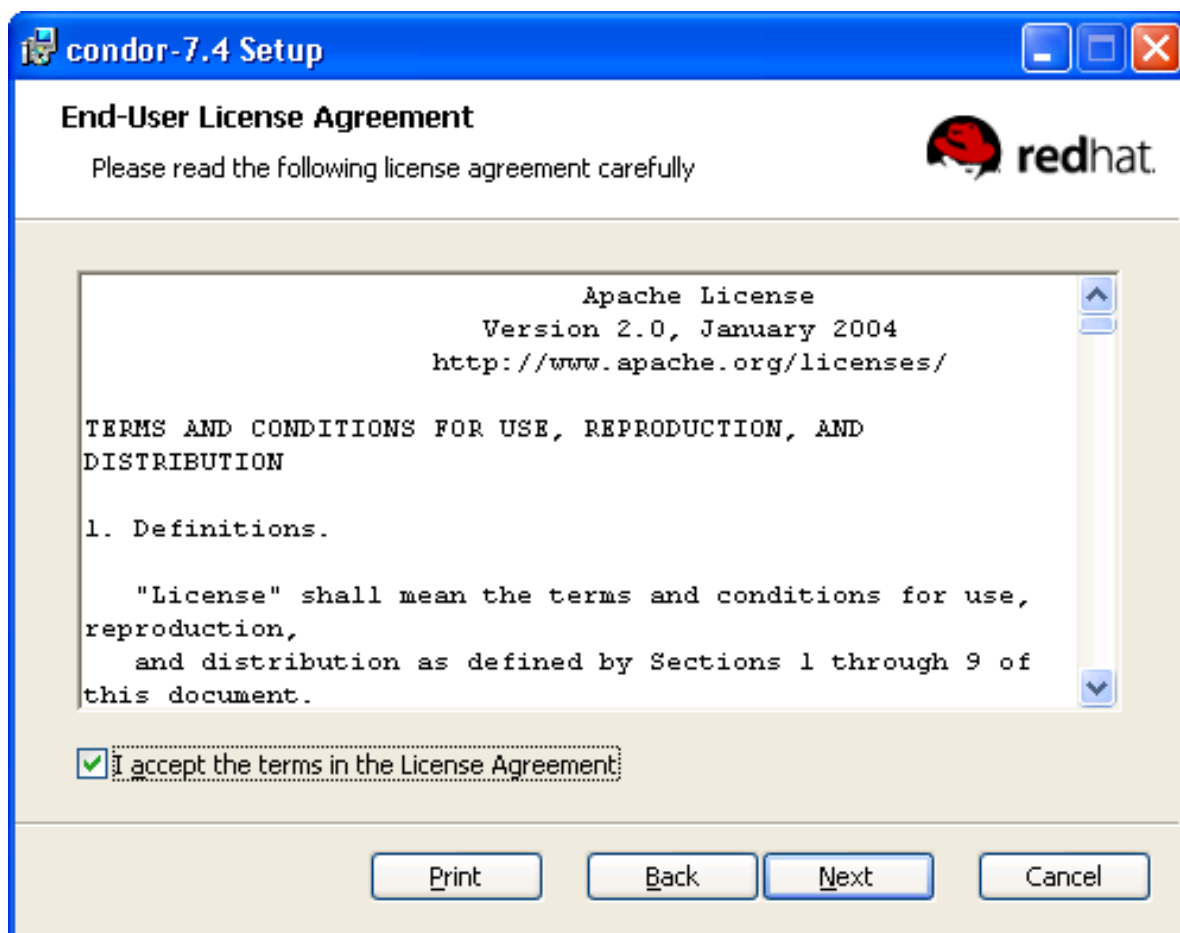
condor-7.4 Setup

End-User License Agreement

Please read the following license agreement carefully

redhat.

Apache License
Version 2.0, January 2004
http://www.apache.org/licenses/

TERMS AND CONDITIONS FOR USE, REPRODUCTION, AND DISTRIBUTION

1. Definitions.

"License" shall mean the terms and conditions for use, reproduction, and distribution as defined by Sections 1 through 9 of this document.

I accept the terms in the License Agreement

Print Back Next Cancel